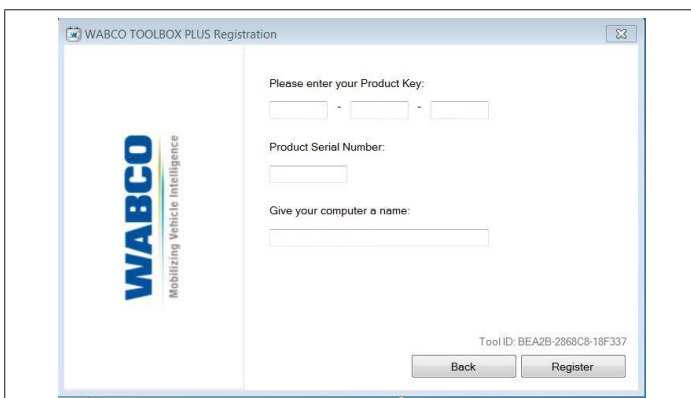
WABCO TOOLBOX PLUS Registration

WABCO
Mobilizing Vehicle Intelligence

Please enter your Product Key:

- -

Product Serial Number:

Give your computer a name:

Tool ID: BEA2B-2868C8-18F337

Back

Register